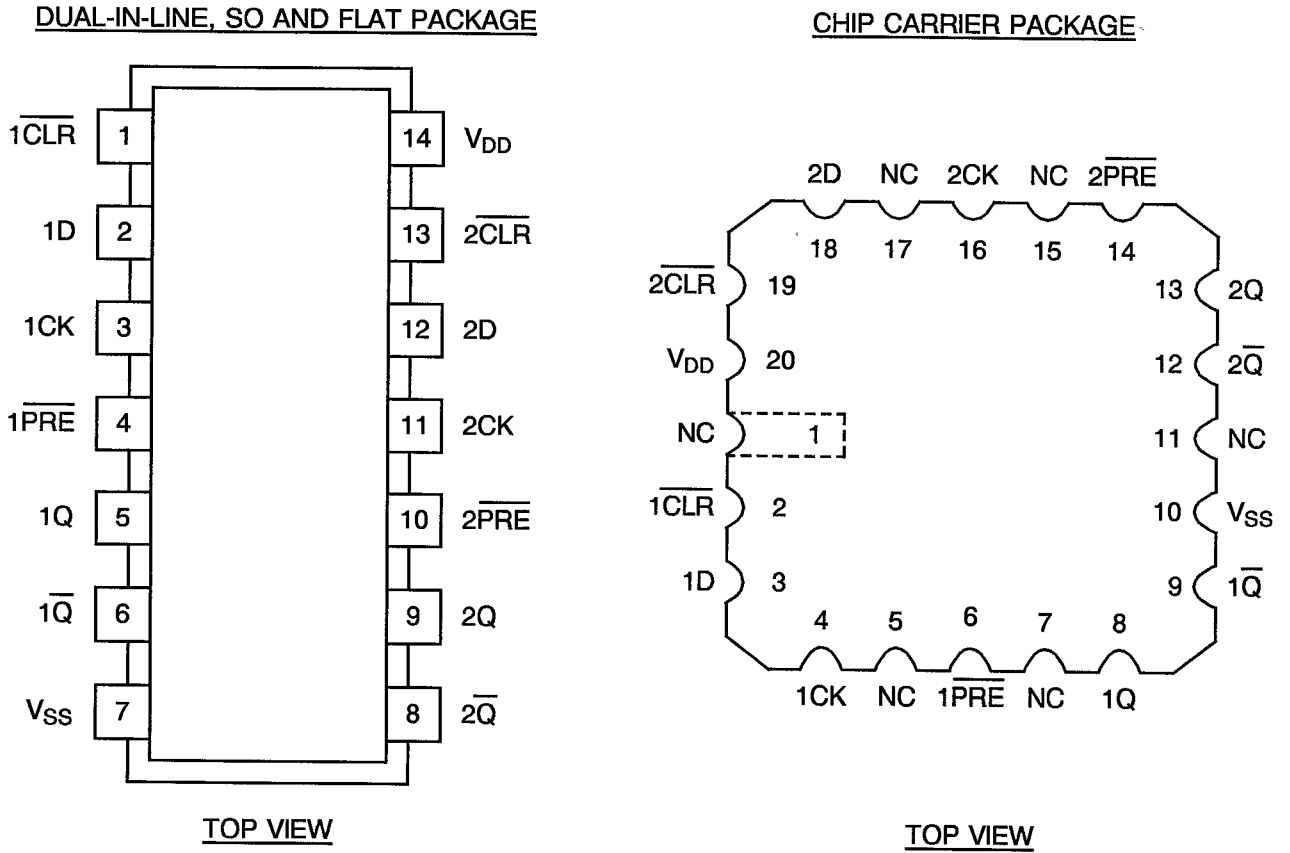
DUAL-IN-LINE, SO AND FLAT PACKAGE

| | | | |
|---|---|---|---|
| $1\overline{CLR}$ | 1 | 14 | $V_{DD}$ |
| 1D | 2 | 13 | $2\overline{CLR}$ |
| 1CK | 3 | 12 | 2D |
| $1\overline{PRE}$ | 4 | 11 | 2CK |
| 1Q | 5 | 10 | $2\overline{PRE}$ |
| $1\overline{Q}$ | 6 | 9 | 2Q |
| $V_{SS}$ | 7 | 8 | $2\overline{Q}$ |

TOP VIEW

CHIP CARRIER PACKAGE

2D NC 2CK NC $2\overline{PRE}$
18 17 16 15 14

$2\overline{CLR}$ 19
$V_{DD}$ 20
NC 1
$1\overline{CLR}$ 2
1D 3

13 2Q
12 $2\overline{Q}$
11 NC
10 $V_{SS}$
9 $1\overline{Q}$

4 5 6 7 8
1CK NC $1\overline{PRE}$ NC 1Q

TOP VIEW